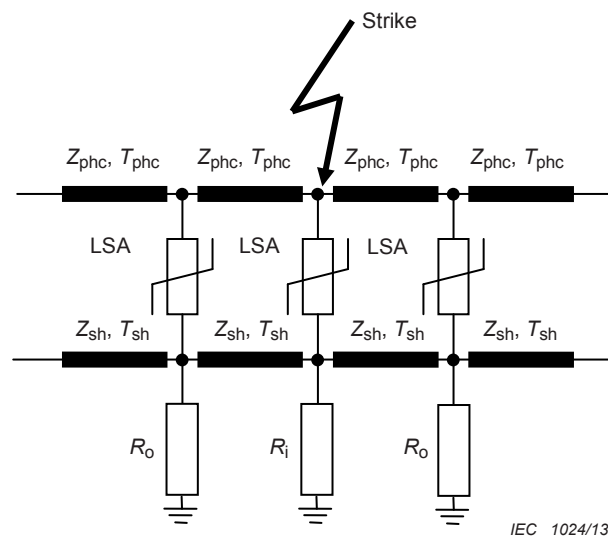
Strike

$Z_{phc}$, $T_{phc}$ $Z_{phc}$, $T_{phc}$ $Z_{phc}$, $T_{phc}$ $Z_{phc}$, $T_{phc}$

LSA LSA LSA

$Z_{sh}$, $T_{sh}$ $Z_{sh}$, $T_{sh}$ $Z_{sh}$, $T_{sh}$ $Z_{sh}$, $T_{sh}$

$R_o$ $R_i$ $R_o$

IEC 1024/13